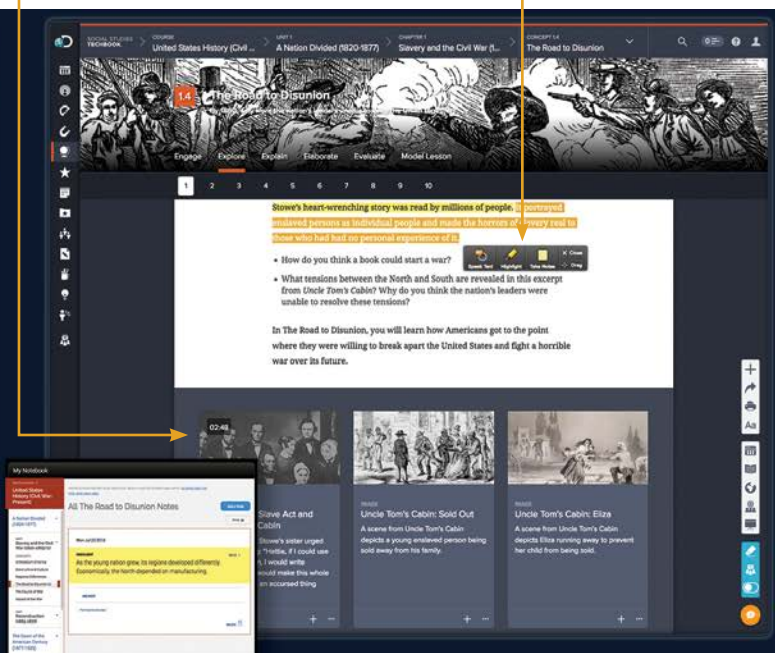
SOCIAL STUDIES TECHBOOK

COURSE
United States History (Civil ...

UNIT 1
A Nation Divided (1820-1877)

CHAPTER 1
Slavery and the Civil War (1...

CONCEPT 1.4
The Road to Disunion

1.4

The Road to Disunion

Engage Explore Explain Elaborate Evaluate Model Lesson

1 2 3 4 5 6 7 8 9 10

Stowe's heart-wrenching story was read by millions of people. It portrayed enslaved persons as individual people and made the horrors of slavery real to those who had had no personal experience of it.

Speak Text Highlight Take Notes Close Drag

- How do you think a book could start a war?
- What tensions between the North and South are revealed in this excerpt from *Uncle Tom's Cabin*? Why do you think the nation's leaders were unable to resolve these tensions?

In The Road to Disunion, you will learn how Americans got to the point where they were willing to break apart the United States and fight a horrible war over its future.

02:48

Slave Act and Cabin

Stowe's sister urged "Hattie, if I could use I would write would make this whole an accursed thing

IMAGE
Uncle Tom's Cabin: Sold Out
A scene from Uncle Tom's Cabin depicts a young enslaved person being sold away from his family.

IMAGE
Uncle Tom's Cabin: Eliza
A scene from Uncle Tom's Cabin depicts Eliza running away to prevent her child from being sold.

Aa

My Notebook

United States History (Civil War-Present)

A Nation Divided (1820-1877)

Slavery and the Civil War

Reconstruction

The Dawn of the American Century (1877-1920)

All The Road to Disunion Notes

Mon Jul 22 2019

HIGHLIGHT

As the young nation grew, its regions developed differently. Economically, the North depended on manufacturing.

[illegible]